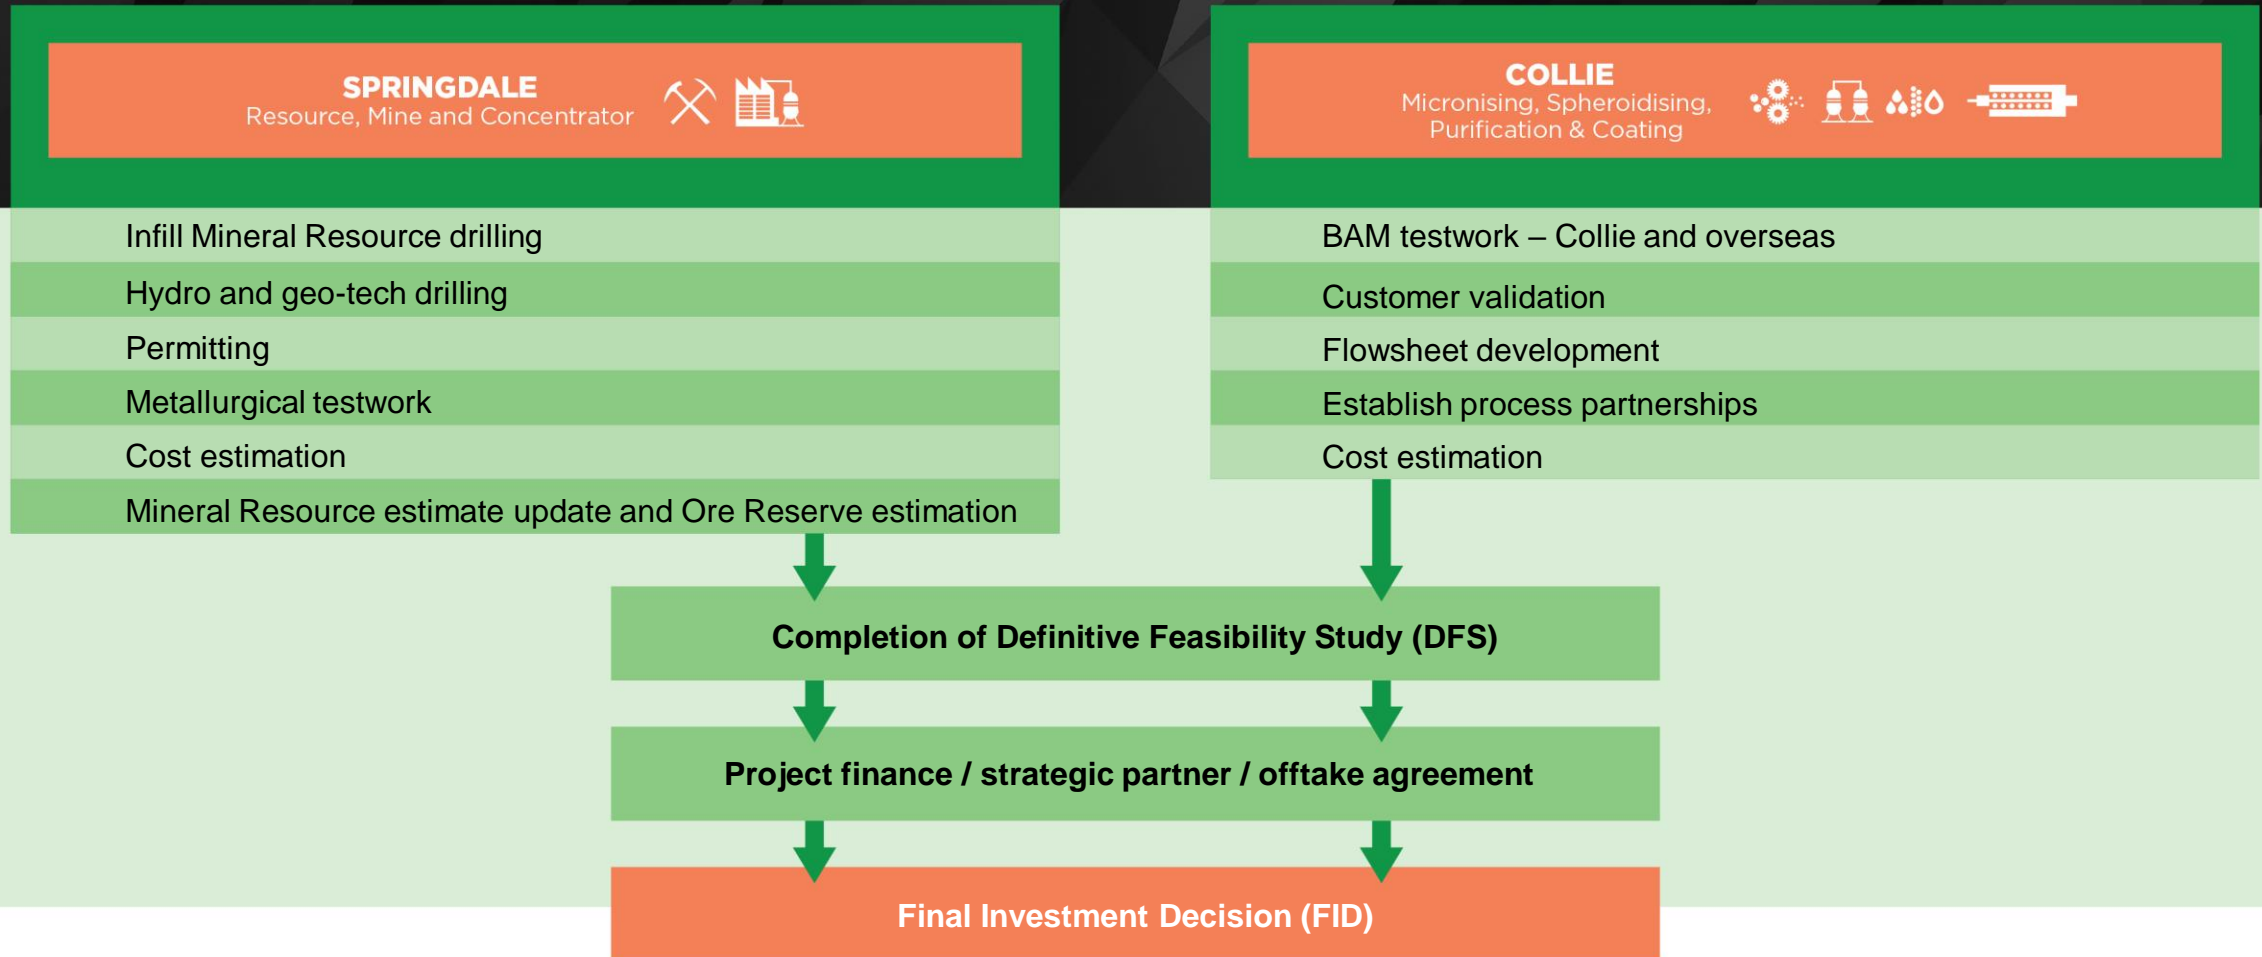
SPRINGDALE
Resource, Mine and Concentrator

Infill Mineral Resource drilling
Hydro and geo-tech drilling
Permitting
Metallurgical testwork
Cost estimation
Mineral Resource estimate update and Ore Reserve estimation

COLLIE
Micronising, Spheroidising, Purification & Coating

BAM testwork – Collie and overseas
Customer validation
Flowsheet development
Establish process partnerships
Cost estimation

Completion of Definitive Feasibility Study (DFS)

Project finance / strategic partner / offtake agreement

Final Investment Decision (FID)